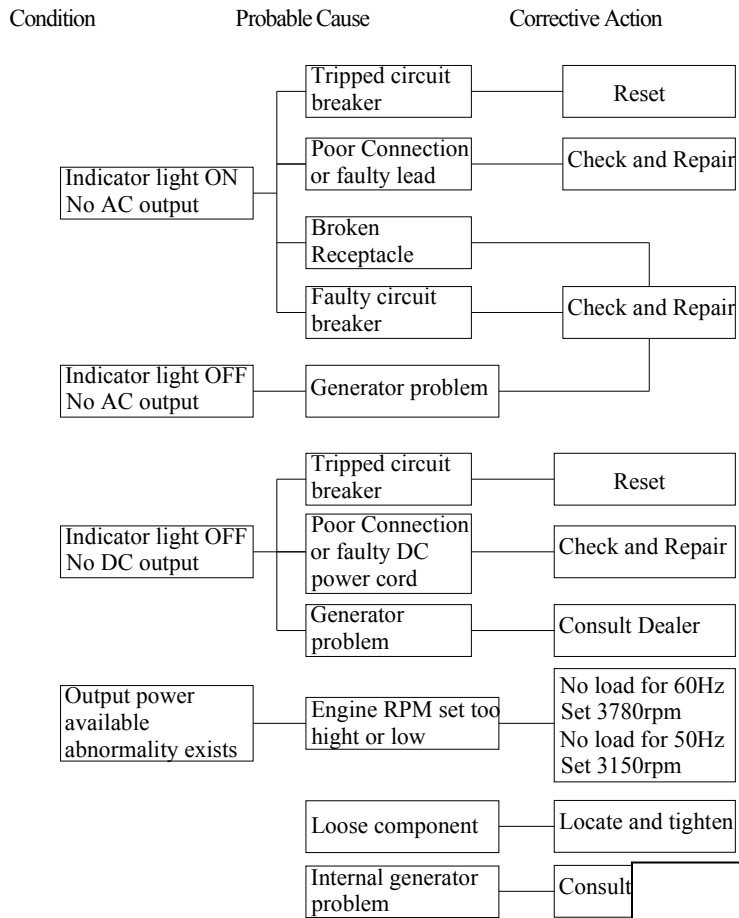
Condition

Probable Cause

Corrective Action

Tripped circuit breaker

Reset

Indicator light ON No AC output

Poor Connection or faulty lead

Check and Repair

Broken Receptacle

Faulty circuit breaker

Check and Repair

Indicator light OFF No AC output

Generator problem

Tripped circuit breaker

Reset

Indicator light OFF No DC output

Poor Connection or faulty DC power cord

Check and Repair

Generator problem

Consult Dealer

Output power available abnormality exists

Engine RPM set too hight or low

No load for 60Hz Set 3780rpm No load for 50Hz Set 3150rpm

Loose component

Locate and tighten

Internal generator problem

Consult